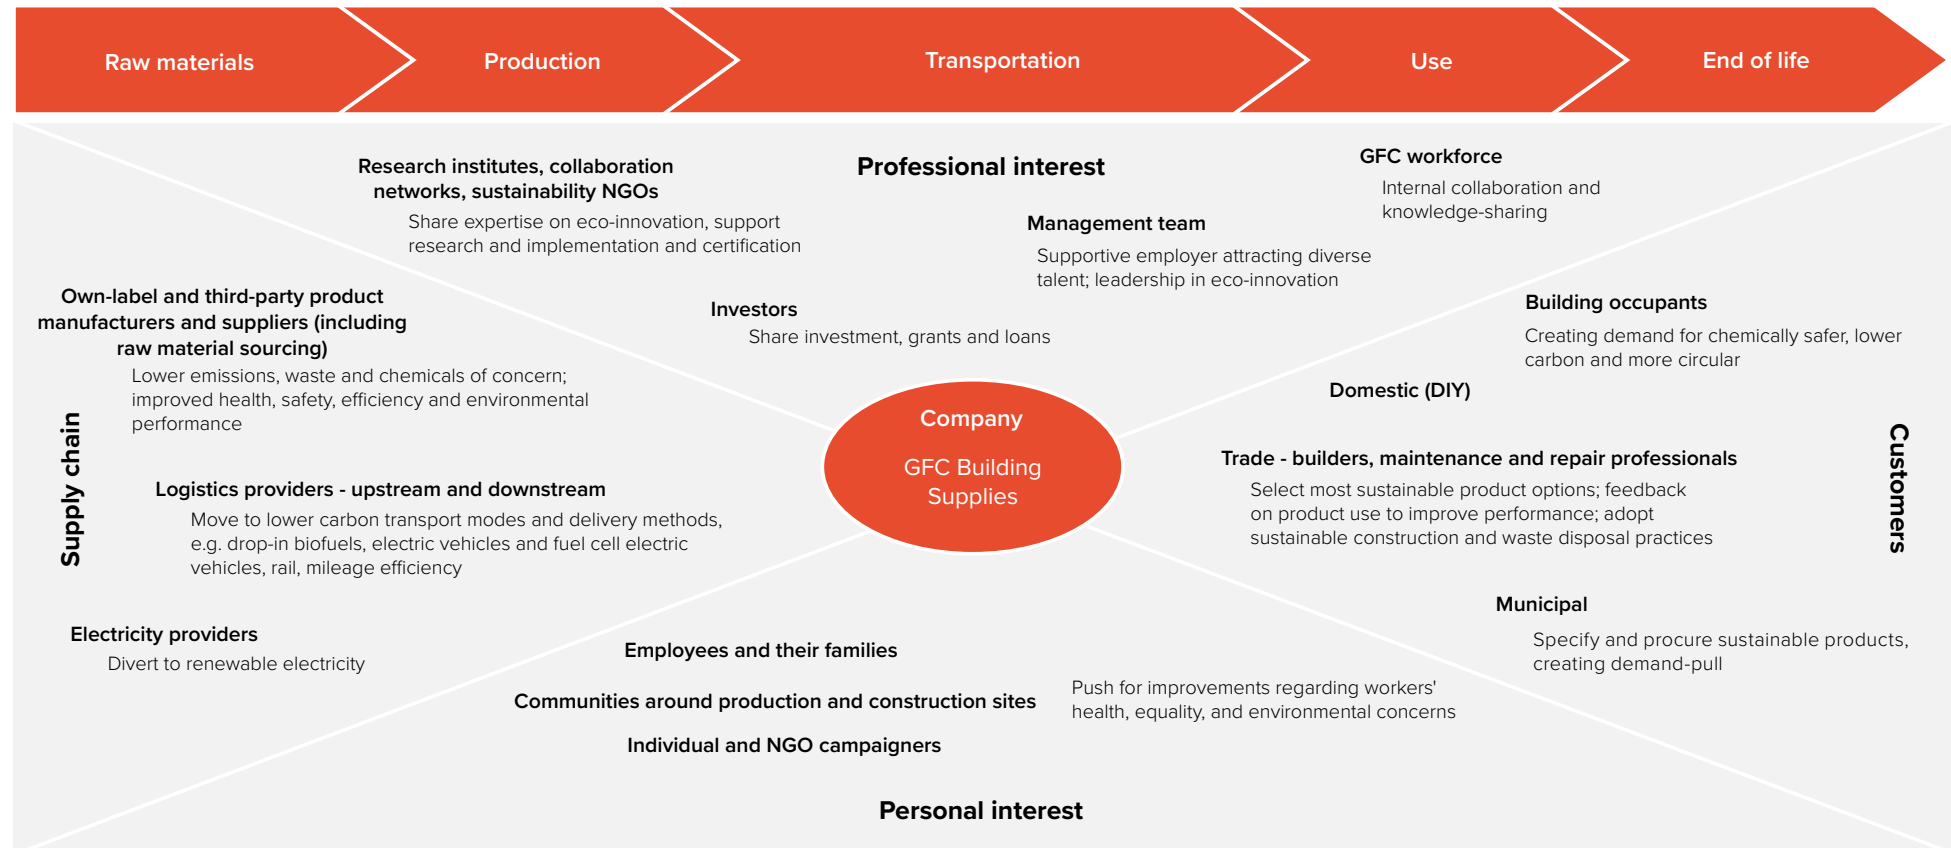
Raw materials
Production
Transportation
Use
End of life

Research institutes, collaboration networks, sustainability NGOs
Share expertise on eco-innovation, support research and implementation and certification

Professional interest

GFC workforce
Internal collaboration and knowledge-sharing

Management team
Supportive employer attracting diverse talent; leadership in eco-innovation

Own-label and third-party product manufacturers and suppliers (including raw material sourcing)
Lower emissions, waste and chemicals of concern; improved health, safety, efficiency and environmental performance

Investors
Share investment, grants and loans

Building occupants
Creating demand for chemically safer, lower carbon and more circular

Domestic (DIY)

Supply chain

Company
GFC Building Supplies

Customers

Logistics providers - upstream and downstream
Move to lower carbon transport modes and delivery methods, e.g. drop-in biofuels, electric vehicles and fuel cell electric vehicles, rail, mileage efficiency

Trade - builders, maintenance and repair professionals
Select most sustainable product options; feedback on product use to improve performance; adopt sustainable construction and waste disposal practices

Municipal
Specify and procure sustainable products, creating demand-pull

Electricity providers
Divert to renewable electricity

Employees and their families

Communities around production and construction sites

Push for improvements regarding workers' health, equality, and environmental concerns

Individual and NGO campaigners

Personal interest